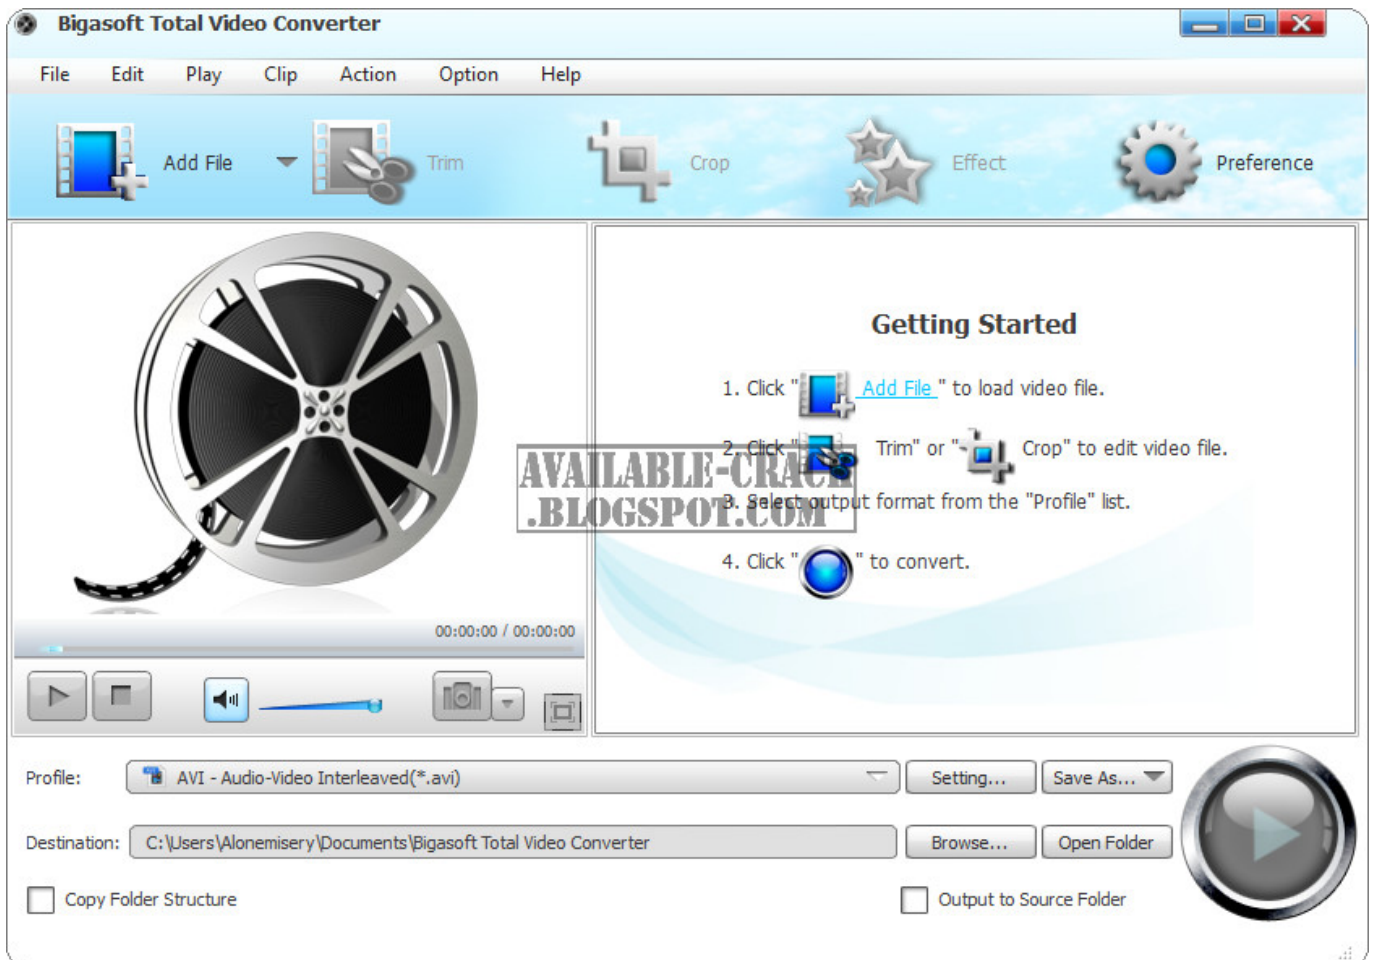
Bigasoft Total Video Converter

File Edit Play Clip Action Option Help

Add File Trim Crop Effect Preference

Getting Started

1. Click " Add File " to load video file.

2. Click " Trim" or " Crop" to edit video file.

3. Select output format from the "Profile" list.

4. Click " " to convert.

AVAILABLE-CRACK .BLOGSPOT.COM

00:00:00 / 00:00:00

Profile: AVI - Audio-Video Interleaved(*.avi) Setting... Save As...

Destination: C:\Users\Alonemisery\Documents\Bigasoft Total Video Converter Browse... Open Folder

Copy Folder Structure Output to Source Folder